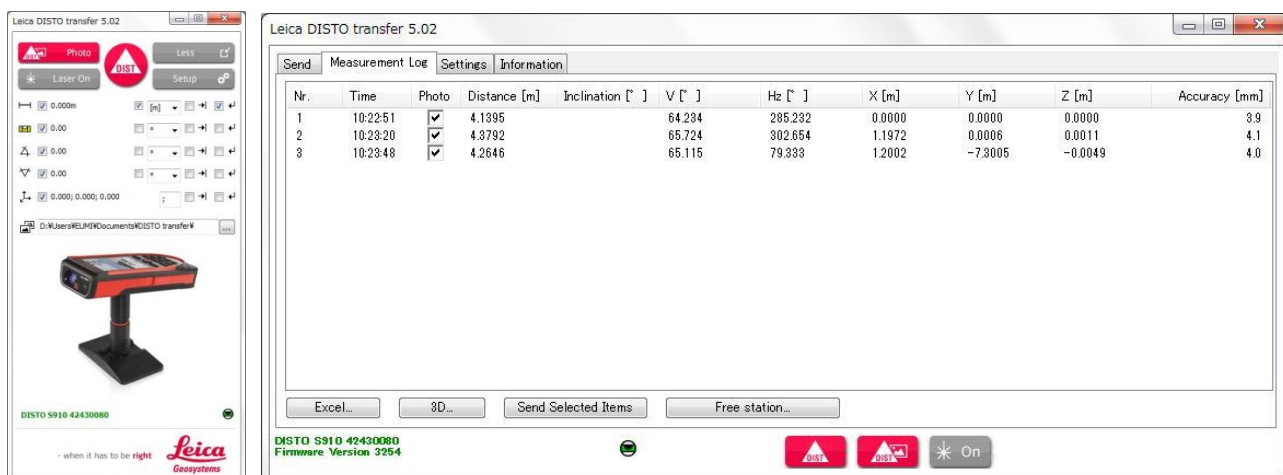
Leica DISTO transfer 5.02

Photo
DIST
Less
Laser On
Setup

0.000m
[m]
0.00
°
0.00
°
0.00
°
0.000; 0.000; 0.000
;

D:¥Users¥EUMI¥Documents¥DISTO transfer¥
...

DISTO S910 42430080

- when it has to be right
Leica
Geosystems

Leica DISTO transfer 5.02

Send | Measurement Log | Settings | Information

| Nr. | Time | Photo | Distance [m] | Inclination [°] | V [°] | Hz [°] | X [m] | Y [m] | Z [m] | Accuracy [mm] |
|---|---|---|---|---|---|---|---|---|---|---|
| 1 | 10:22:51 | ✓ | 4.1395 | | 64.234 | 285.232 | 0.0000 | 0.0000 | 0.0000 | 3.9 |
| 2 | 10:23:20 | ✓ | 4.3792 | | 65.724 | 302.654 | 1.1972 | 0.0006 | 0.0011 | 4.1 |
| 3 | 10:23:48 | ✓ | 4.2646 | | 65.115 | 79.333 | 1.2002 | -7.3005 | -0.0049 | 4.0 |

Excel...
3D...
Send Selected Items
Free station...

DISTO S910 42430080
Firmware Version 3254

DIST
DIST
On